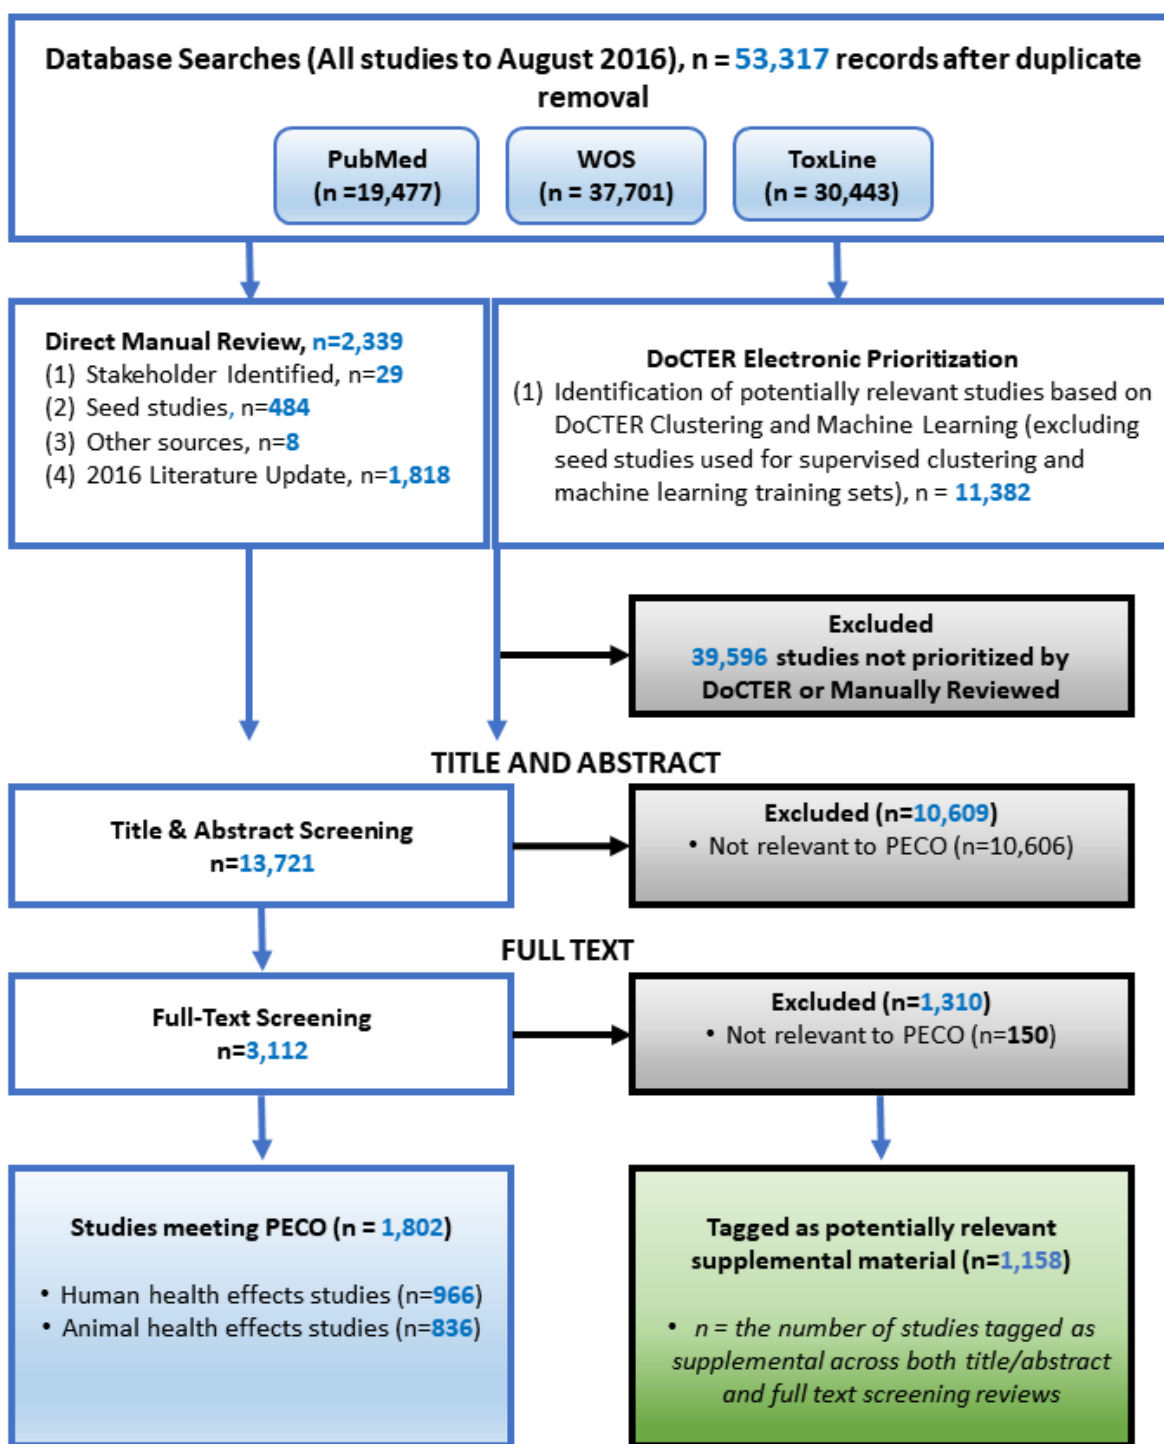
Database Searches (All studies to August 2016), n = 53,317 records after duplicate removal

PubMed
(n =19,477)

WOS
(n = 37,701)

ToxLine
(n = 30,443)

Direct Manual Review, n=2,339
(1) Stakeholder Identified, n=29
(2) Seed studies, n=484
(3) Other sources, n=8
(4) 2016 Literature Update, n=1,818

DoCTER Electronic Prioritization
(1) Identification of potentially relevant studies based on DoCTER Clustering and Machine Learning (excluding seed studies used for supervised clustering and machine learning training sets), n = 11,382

Excluded
39,596 studies not prioritized by DoCTER or Manually Reviewed

TITLE AND ABSTRACT

Title & Abstract Screening
n=13,721

Excluded (n=10,609)
• Not relevant to PECO (n=10,606)

FULL TEXT

Full-Text Screening
n=3,112

Excluded (n=1,310)
• Not relevant to PECO (n=150)

Studies meeting PECO (n = 1,802)

• Human health effects studies (n=966)
• Animal health effects studies (n=836)

Tagged as potentially relevant supplemental material (n=1,158)

• n = the number of studies tagged as supplemental across both title/abstract and full text screening reviews